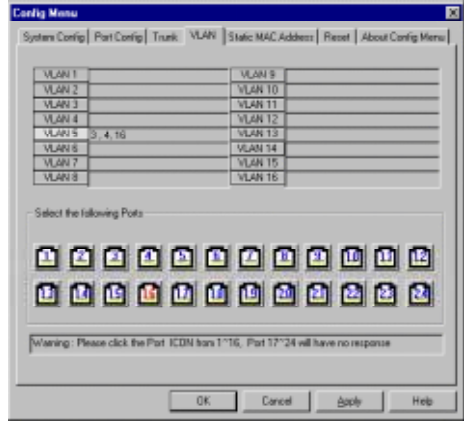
Config Menu

System Config | Port Config | Trunk | VLAN | Static MAC Address | Reset | About Config Menu

| | | | |
|---|---|---|---|
| VLAN 1 | | VLAN 9 | |
| VLAN 2 | | VLAN 10 | |
| VLAN 3 | | VLAN 11 | |
| VLAN 4 | | VLAN 12 | |
| VLAN 5 | 3, 4, 16 | VLAN 13 | |
| VLAN 6 | | VLAN 14 | |
| VLAN 7 | | VLAN 15 | |
| VLAN 8 | | VLAN 16 | |

Select the following Ports

1 2 3 4 5 6 7 8 9 10 11 12

13 14 15 16 17 18 19 20 21 22 23 24

Warning : Please click the Port ICON from 1~16, Port 17~24 will have no response

OK Cancel Apply Help